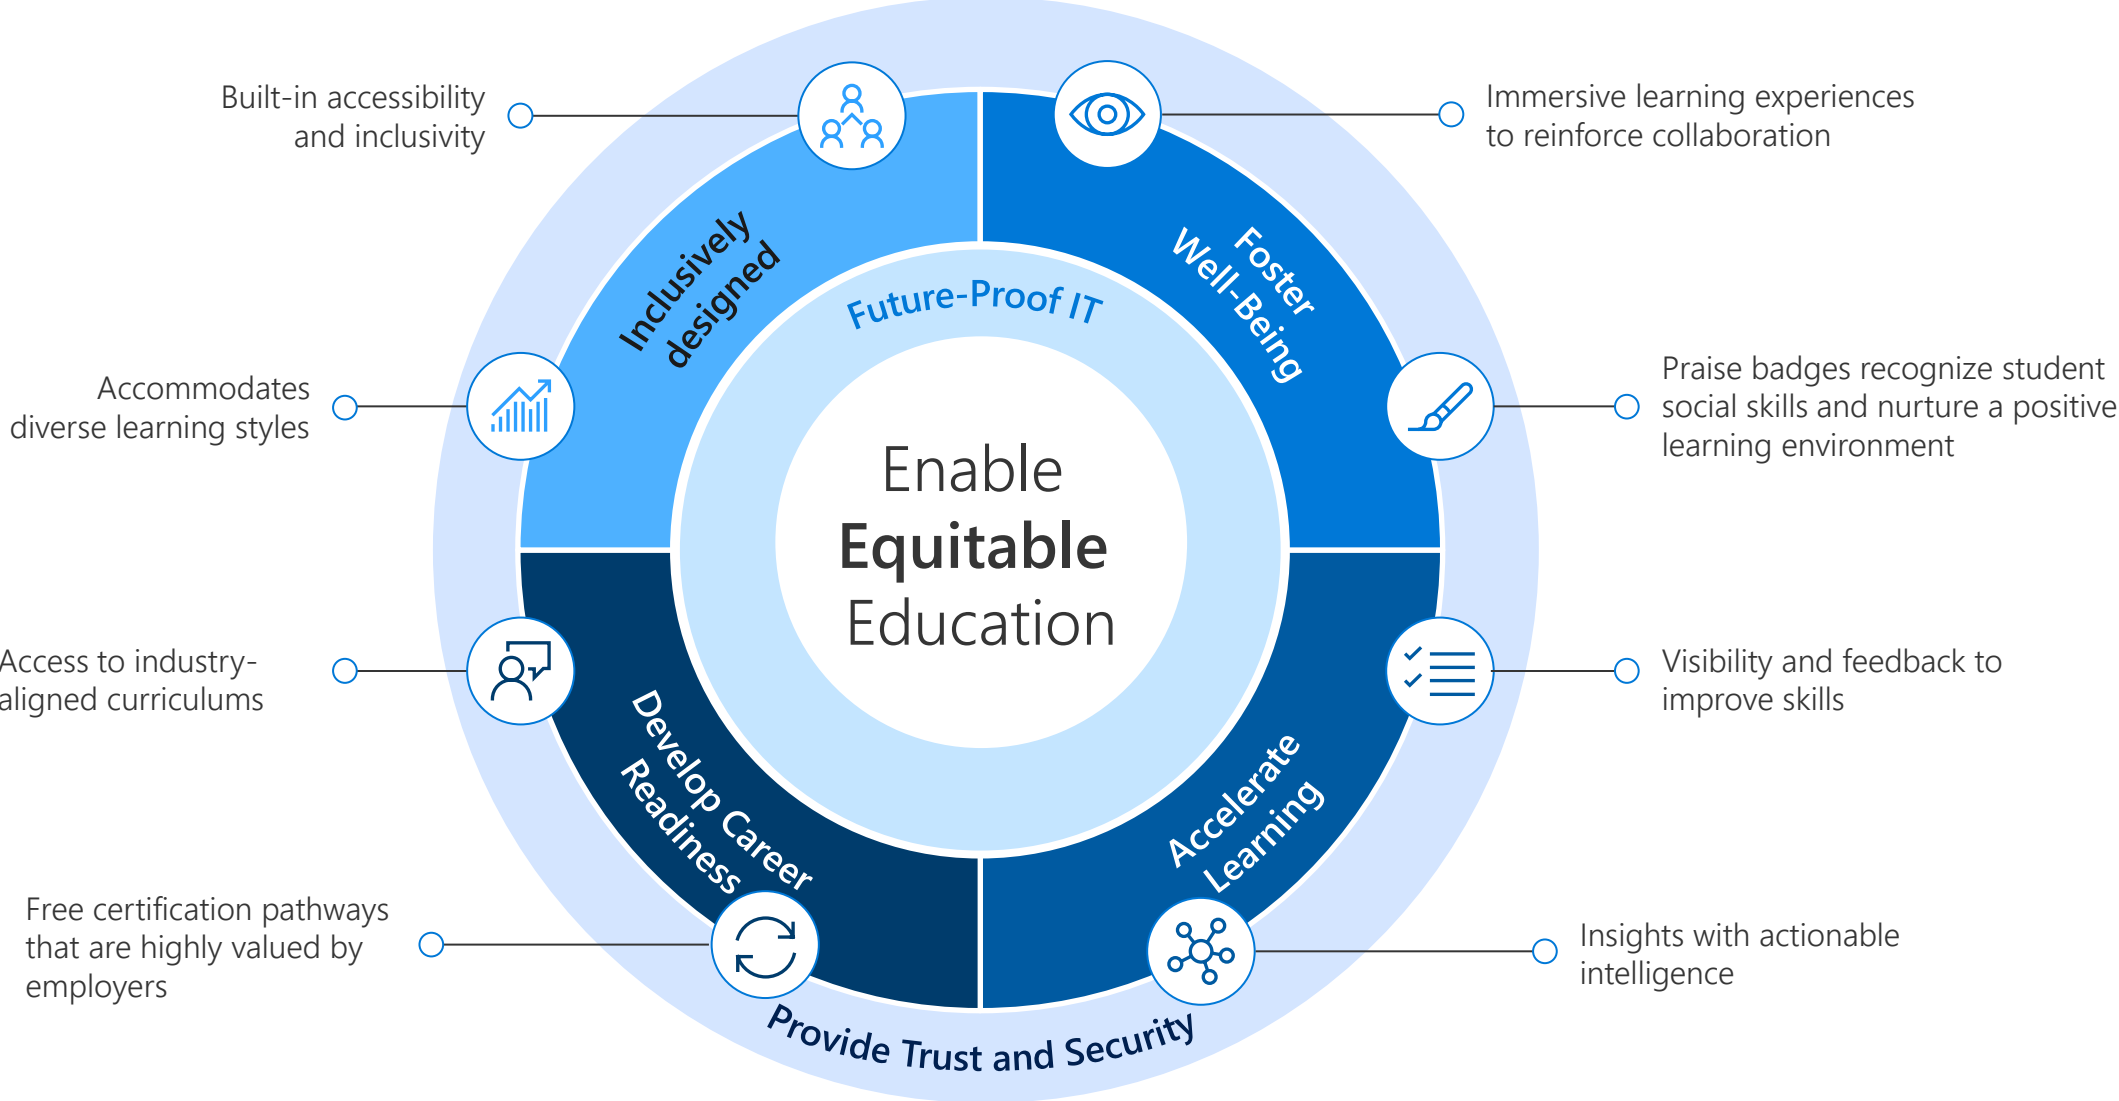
Built-in accessibility and inclusivity

Immersive learning experiences to reinforce collaboration

Inclusively designed

Foster Well-Being

Future-Proof IT

Accommodates diverse learning styles

Praise badges recognize student social skills and nurture a positive learning environment

Enable
Equitable
Education

Access to industry-aligned curriculums

Visibility and feedback to improve skills

Develop Career Readiness

Accelerate Learning

Free certification pathways that are highly valued by employers

Insights with actionable intelligence

Provide Trust and Security